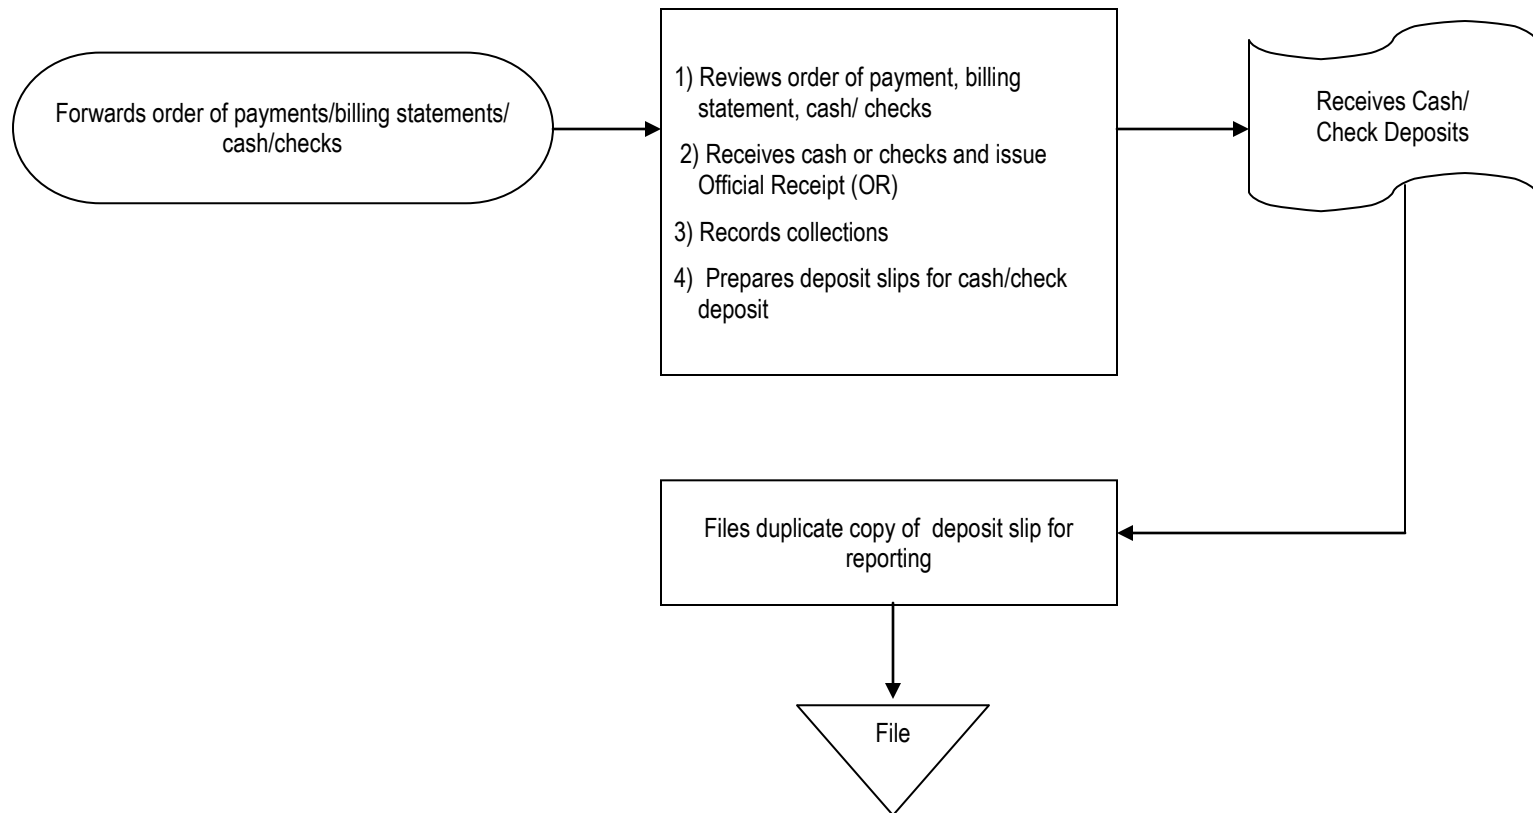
Forwards order of payments/billing statements/ cash/checks

1) Reviews order of payment, billing statement, cash/ checks

2) Receives cash or checks and issue Official Receipt (OR)

3) Records collections

4) Prepares deposit slips for cash/check deposit

Receives Cash/ Check Deposits

Files duplicate copy of deposit slip for reporting

File